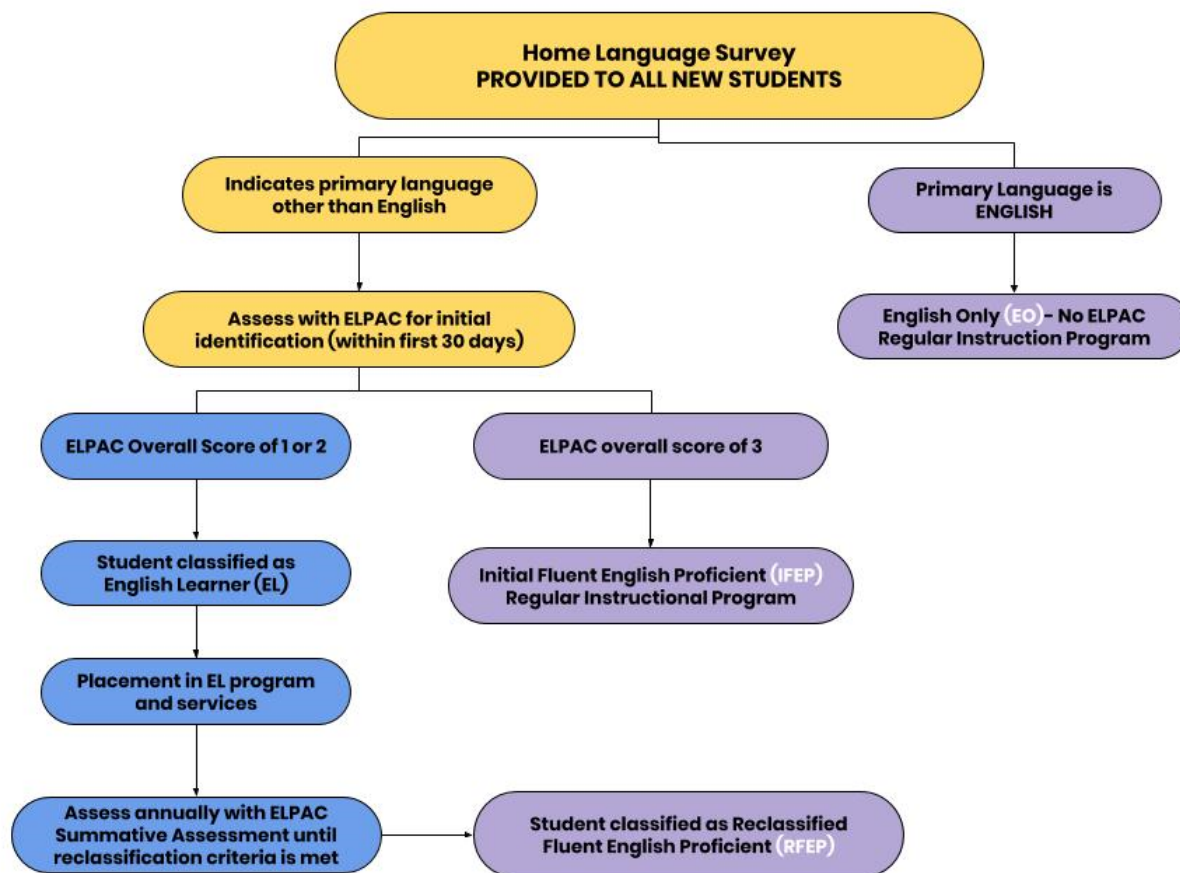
Home Language Survey
PROVIDED TO ALL NEW STUDENTS

Indicates primary language other than English

Primary Language is ENGLISH

Assess with ELPAC for initial identification (within first 30 days)

English Only (EO) - No ELPAC Regular Instruction Program

ELPAC Overall Score of 1 or 2

ELPAC overall score of 3

Student classified as English Learner (EL)

Initial Fluent English Proficient (IFEP) Regular Instructional Program

Placement in EL program and services

Assess annually with ELPAC Summative Assessment until reclassification criteria is met

Student classified as Reclassified Fluent English Proficient (RFEP)